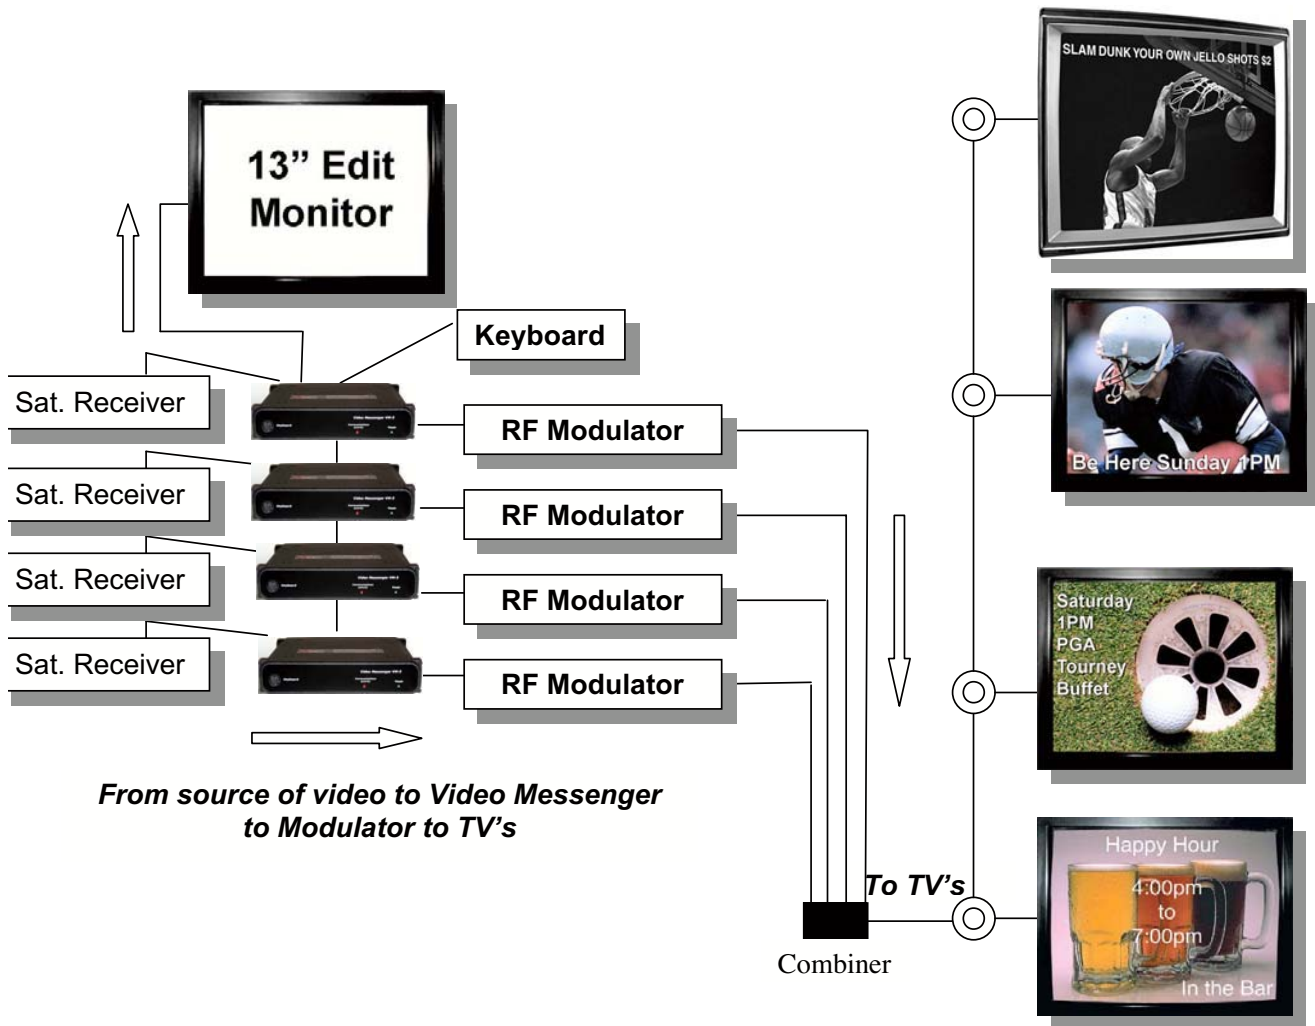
13" Edit Monitor

Keyboard

Sat. Receiver

Sat. Receiver

Sat. Receiver

Sat. Receiver

RF Modulator

RF Modulator

RF Modulator

RF Modulator

From source of video to Video Messenger to Modulator to TV's

To TV's

Combiner

SLAM DUNK YOUR OWN JELLO SHOTS $2

Be Here Sunday 1PM

Saturday 1PM PGA Tourney Buffet

Happy Hour 4:00pm to 7:00pm In the Bar